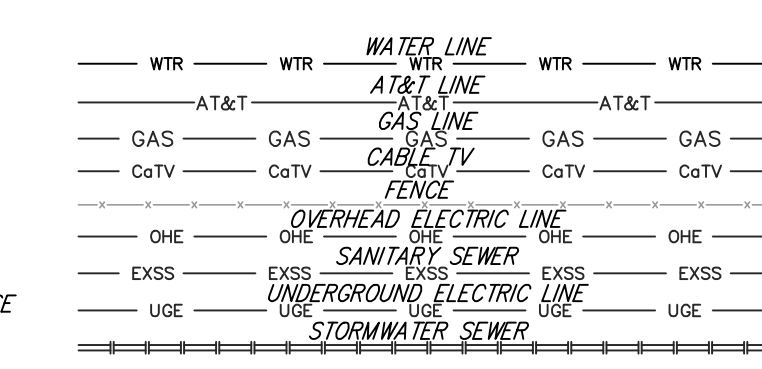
WATER LINE
WTR WTR WTR WTR WTR
AT&T LINE
AT&T AT&T AT&T
GAS LINE
GAS GAS GAS GAS GAS
CABLE TV
CaTV CaTV CaTV CaTV CaTV
FENCE
OVERHEAD ELECTRIC LINE
OHE OHE OHE OHE OHE
SANITARY SEWER
EXSS EXSS EXSS EXSS EXSS
CE
UNDERGROUND ELECTRIC LINE
UGE UGE UGE UGE UGE
STORMWATER SEWER